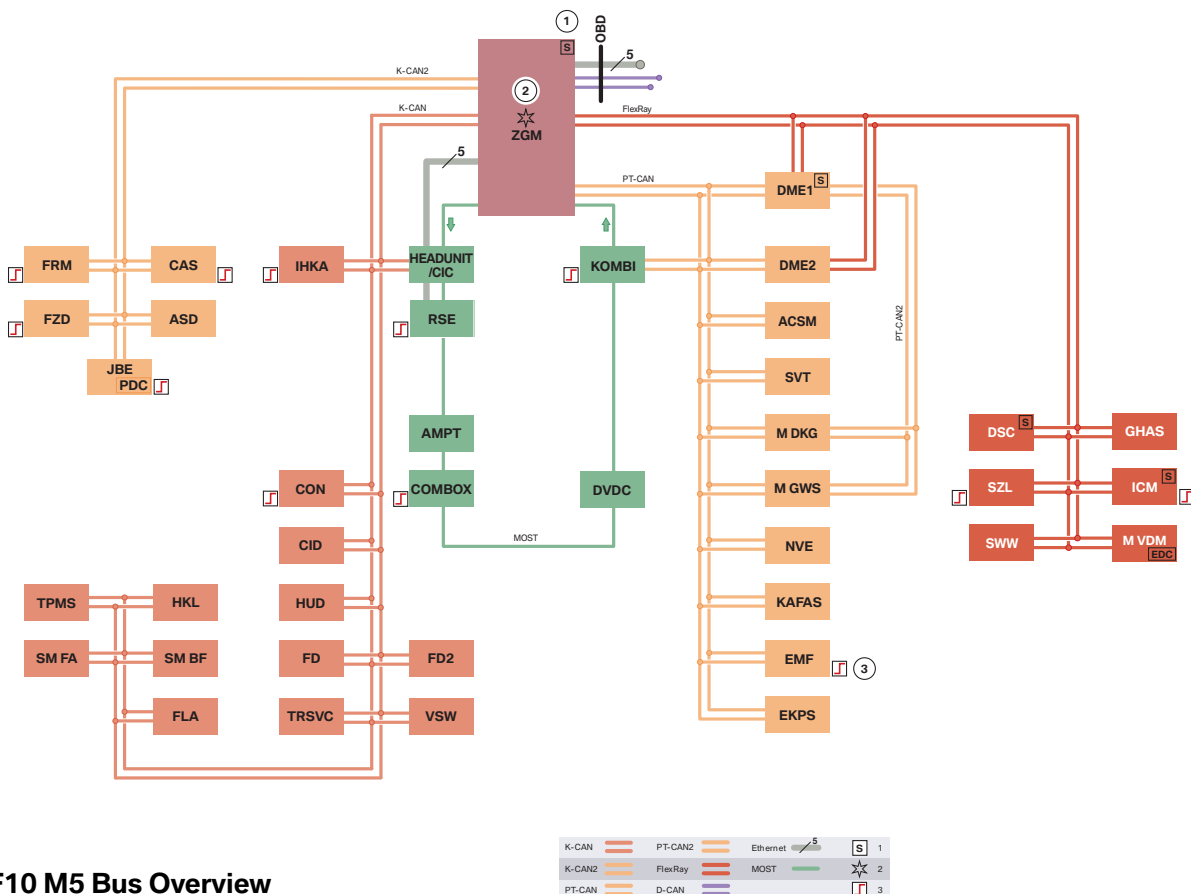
1
S
OBD
5
K-CAN2
2
ZGM
K-CAN
FlexRay
5
PT-CAN
DME1
S
FRM
CAS
IHKA
HEADUNIT /CIC
KOMBI
DME2
FZD
ASD
RSE
ACSM
PT-CAN2
JBE
PDC
SVT
AMPT
M DKG
DSC
S
GHAS
CON
COMBOX
DVDC
M GWS
SZL
ICM
S
CID
NVE
SWW
M VDM
EDC
MOST
TPMS
HKL
HUD
KAFAS
SM FA
SM BF
FD
FD2
EMF
3
FLA
TRSVC
VSW
EKPS

F10 M5 Bus Overview

| K-CAN | PT-CAN2 | Ethernet 5 | S 1 |
|---|---|---|---|
| K-CAN2 | FlexRay | MOST | 2 |
| PT-CAN | D-CAN | | 3 |